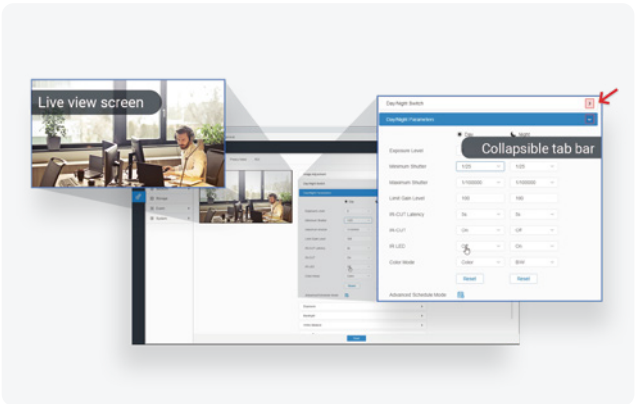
Live view screen

Day/Night Switch

Day/Night Parameters

Collapsible tab bar

Day

Night

Exposure Level

Minimum Shutter

1/25

1/25

Maximum Shutter

1/100000

1/100000

Limit Gain Level

100

100

IR-CUT Latency

5s

5s

IR-CUT

On

Off

IR LED

On

Color Mode

Color

B/W

Reset

Reset

Advanced Schedule Mode